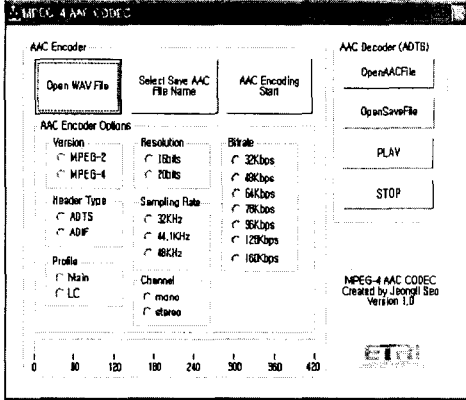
MPEG-4 AAC CODEC

AAC Encoder

Open WAV File

Select Save AAC File Name

AAC Encoding Start

AAC Encoder Options

Version
MPEG-2
MPEG-4

Resolution
16bits
20bits

Bitrate
32Kbps
48Kbps
64Kbps
78Kbps
96Kbps
128Kbps
160Kbps

Header Type
ADTS
ADIF

Sampling Rate
32KHz
44.1KHz
48KHz

Profile
Main
LC

Channel
mono
stereo

AAC Decoder (ADTS)

OpenAACFile

OpenSaveFile

PLAY

STOP

MPEG-4 AAC CODEC
Created by Jeongil Seo
Version 1.0

0 60 120 180 240 300 360 420

ETRI